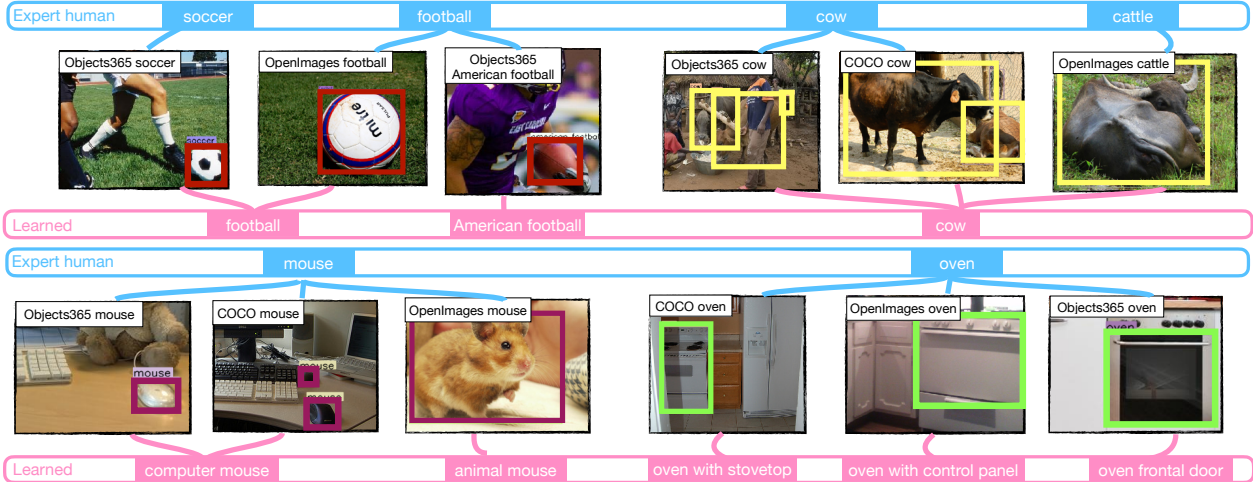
Expert human soccer football cow cattle

Objects365 soccer
soccer
OpenImages football
mitre
Objects365 American football
american footbal
Objects365 cow
COCO cow
OpenImages cattle

Learned football American football cow

Expert human mouse oven

Objects365 mouse
mouse
COCO mouse
mouse
OpenImages mouse
COCO oven
OpenImages oven
Objects365 oven
oven

Learned computer mouse animal mouse oven with stovetop oven with control panel oven frontal door